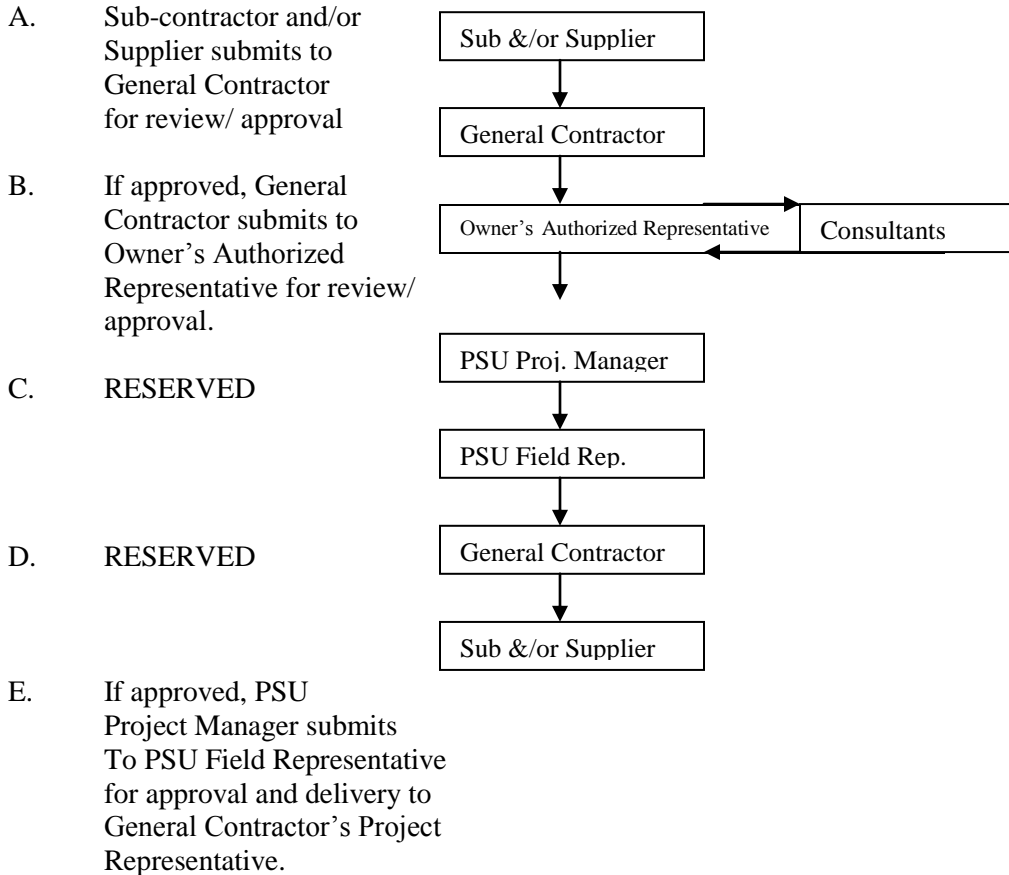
A. Sub-contractor and/or Supplier submits to General Contractor for review/ approval

B. If approved, General Contractor submits to Owner's Authorized Representative for review/ approval.

C. RESERVED

D. RESERVED

E. If approved, PSU Project Manager submits To PSU Field Representative for approval and delivery to General Contractor's Project Representative.

Sub &/or Supplier

General Contractor

Owner's Authorized Representative

Consultants

PSU Proj. Manager

PSU Field Rep.

General Contractor

Sub &/or Supplier